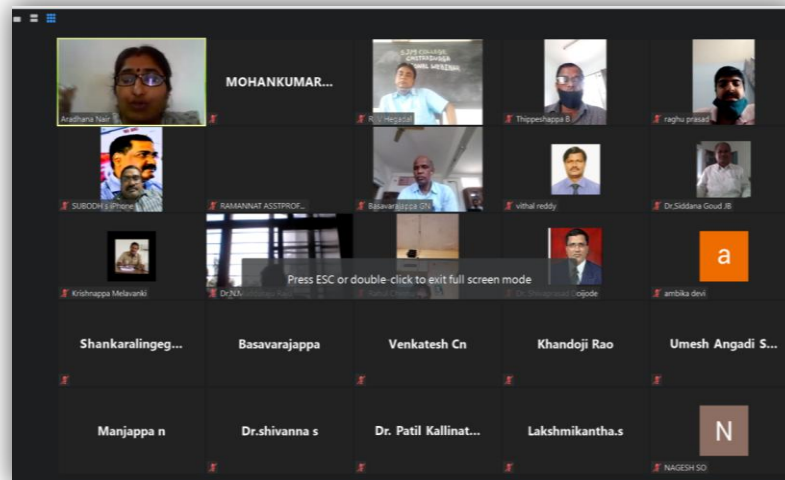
Aradhana Nair

MOHANKUMAR...

R... Hegadal

Thippeshappa B

raghu prasad

SUBODH's iPhone

RAMANNAT ASSTPROF...

Basavarajappa GN

vithal reddy

Dr.Siddana Goud JB

Krishnappa Melavanki

Dr.N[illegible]

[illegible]

Dr. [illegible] Gojode

a

ambika devi

Press ESC or double-click to exit full screen mode

Shankaralingeg...

Basavarajappa

Venkatesh Cn

Khandoji Rao

Umesh Angadi S...

Manjappa n

Dr.shivanna s

Dr. Patil Kallinat...

Lakshmikantha.s

N

NAGESH SO